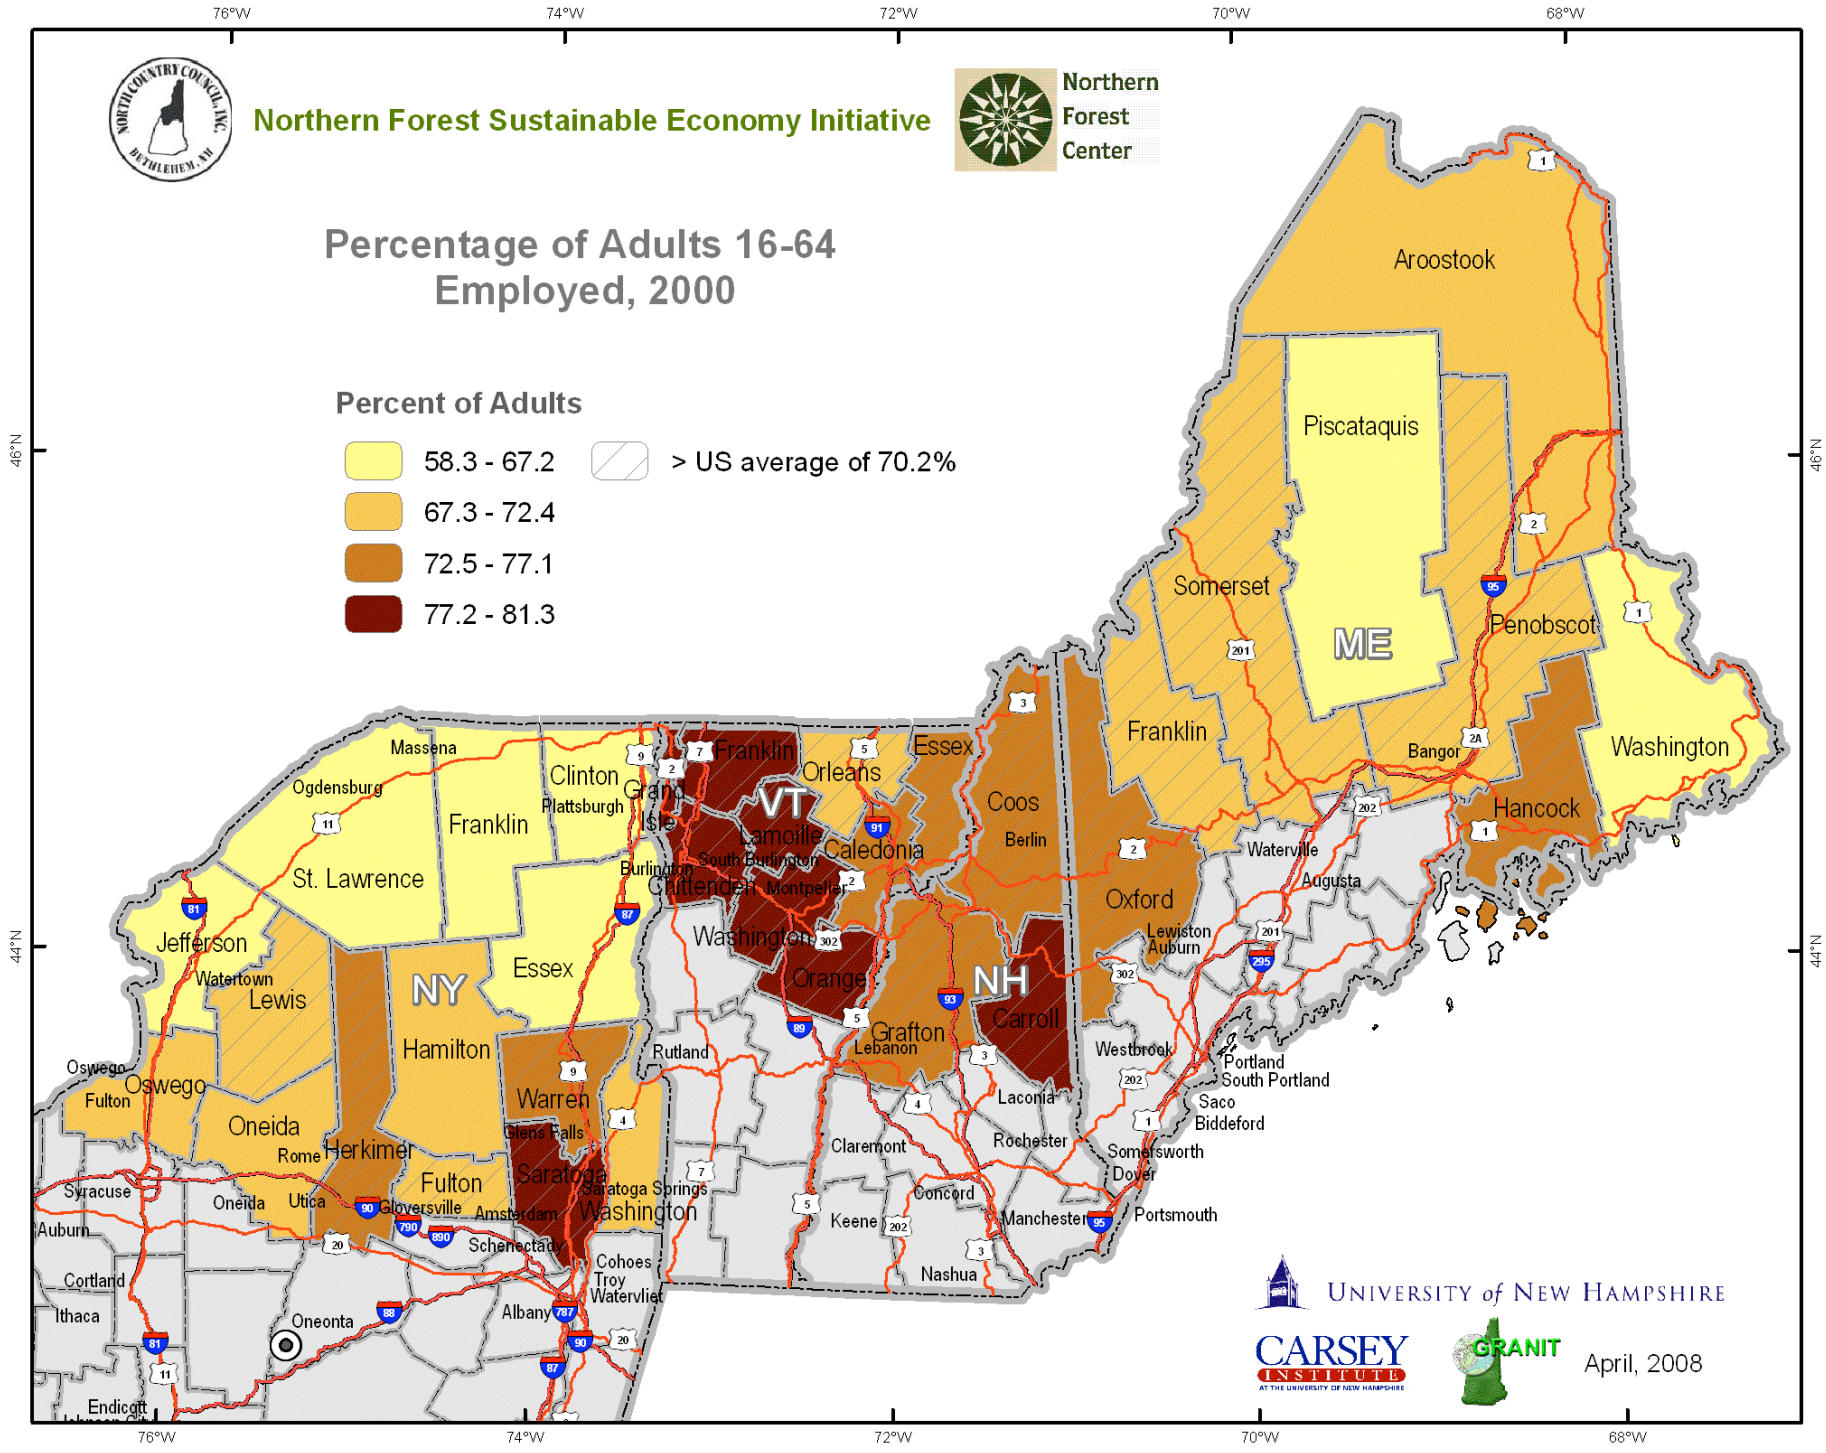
76°W 74°W 72°W 70°W 68°W

NORTH COUNTRY COUNCIL, INC. BETHLEHEM, NH

Northern Forest Sustainable Economy Initiative

Northern Forest Center

Percentage of Adults 16-64 Employed, 2000

Percent of Adults

58.3 - 67.2
67.3 - 72.4
72.5 - 77.1
77.2 - 81.3
> US average of 70.2%

46°N 44°N

Aroostook
Piscataquis
Somerset
ME
Penobscot
Franklin
Washington
Bangor
Hancock
Waterville
Augusta
Oxford
Lewiston
Auburn
Coos
Berlin
Essex
Orleans
Franklin
VT
Grand Isle
Lamoille
Caledonia
South Burlington
Burlington
Chittenden
Montpelier
Washington
Orange
NH
Grafton
Lebanon
Carroll
Westbrook
Portland
South Portland
Saco
Biddeford
Laconia
Rochester
Somersworth
Dover
Portsmouth
Manchester
Concord
Nashua
Keene
Claremont
Rutland
Massena
Ogdensburg
Clinton
Plattsburgh
Franklin
St. Lawrence
Jefferson
Watertown
Lewis
NY
Essex
Hamilton
Warren
Glens Falls
Saratoga
Saratoga Springs
Washington
Oswego
Fulton
Oswego
Oneida
Rome
Herkimer
Fulton
Gloversville
Amsterdam
Schenectady
Cohoes
Troy
Watervliet
Albany
Syracuse
Oneida
Utica
Auburn
Cortland
Ithaca
Oneonta
Endicott
Johnson City

1 2 2A 95 201 202 295 302 3 5 91 93 89 7 9 2 87 81 11 4 90 790 890 20 88 787

UNIVERSITY of NEW HAMPSHIRE
CARSEY INSTITUTE AT THE UNIVERSITY OF NEW HAMPSHIRE
GRANIT
April, 2008